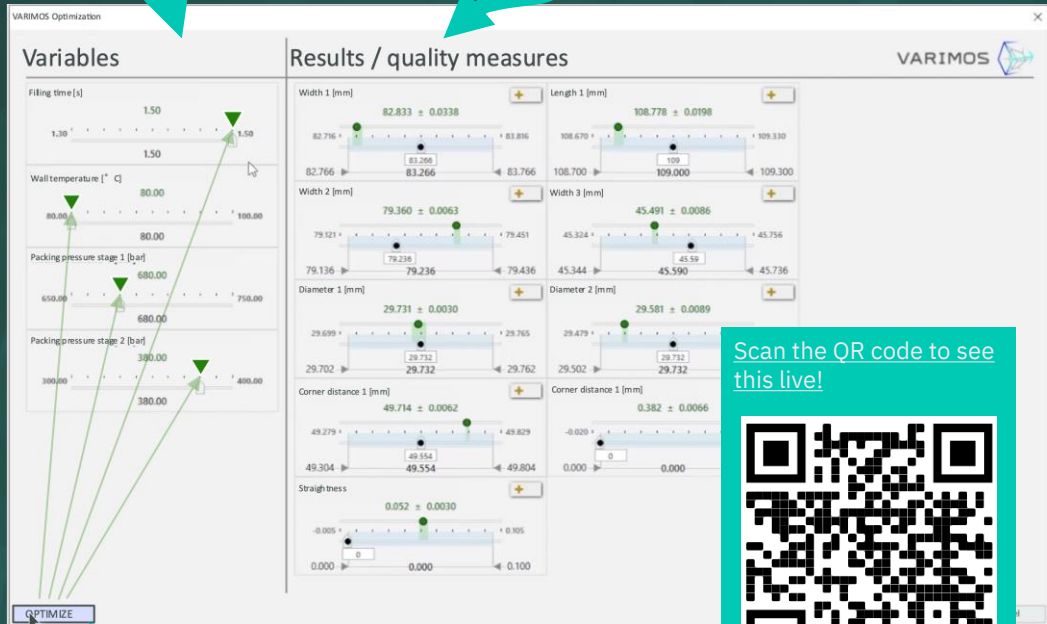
VARIMOS Optimization

Variables

Filling time [s]
1.50
1.30 1.50
1.50

Wall temperature [°C]
80.00
80.00 100.00
80.00

Packing pressure stage 1 [bar]
680.00
650.00 750.00
680.00

Packing pressure stage 2 [bar]
380.00
300.00 400.00
380.00

OPTIMIZE

Results / quality measures

VARIMOS

Width 1 [mm]
82.833 ± 0.0338
82.716 83.816
83.266
82.766 83.266 83.766

Length 1 [mm]
108.778 ± 0.0198
108.670 109.330
109
108.700 109.000 109.300

Width 2 [mm]
79.360 ± 0.0063
79.121 79.451
79.236
79.136 79.236 79.436

Width 3 [mm]
45.491 ± 0.0086
45.324 45.756
45.59
45.344 45.590 45.736

Diameter 1 [mm]
29.731 ± 0.0030
29.699 29.765
29.732
29.702 29.732 29.762

Diameter 2 [mm]
29.581 ± 0.0089
29.479
29.732
29.502 29.732

Corner distance 1 [mm]
49.714 ± 0.0062
49.279 49.829
49.554
49.304 49.554 49.804

Corner distance 1 [mm]
0.382 ± 0.0066
-0.020
0
0.000 0.000

Straightness
0.052 ± 0.0030
-0.005 0.105
0
0.000 0.000 0.100

Scan the QR code to see this live!